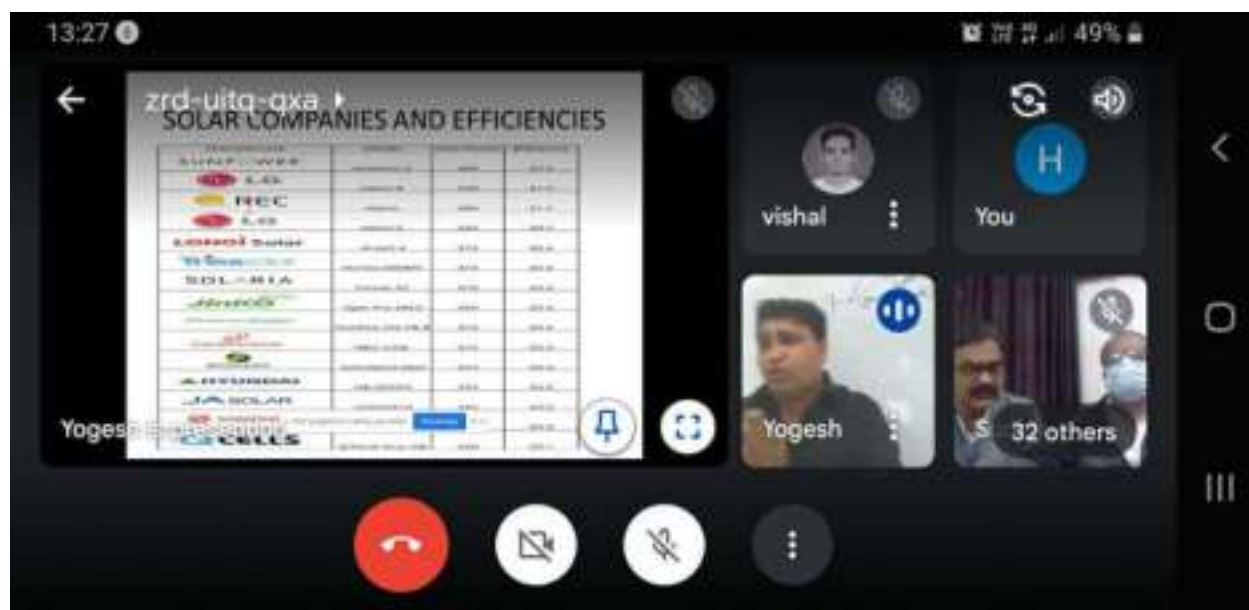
13:27

49%

zrd-uitq-qxa

SOLAR COMPANIES AND EFFICIENCIES

| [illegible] | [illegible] | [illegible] | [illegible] |
|---|---|---|---|
| SUNPOWER | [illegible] | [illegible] | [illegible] |
| LG | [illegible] | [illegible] | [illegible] |
| REC | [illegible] | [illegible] | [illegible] |
| LG | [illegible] | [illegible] | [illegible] |
| LONGi Solar | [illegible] | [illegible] | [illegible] |
| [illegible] | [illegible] | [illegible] | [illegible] |
| SOLARIA | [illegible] | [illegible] | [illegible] |
| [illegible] | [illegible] | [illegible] | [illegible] |
| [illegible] | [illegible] | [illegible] | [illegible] |
| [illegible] | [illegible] | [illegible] | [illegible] |
| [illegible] | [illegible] | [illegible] | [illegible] |
| HYUNDAI | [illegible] | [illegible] | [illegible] |
| JA SOLAR | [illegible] | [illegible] | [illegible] |
| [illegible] | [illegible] | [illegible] | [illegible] |
| Q CELLS | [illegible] | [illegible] | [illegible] |

Yogesh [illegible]

vishal

H

You

Yogesh

S

32 others